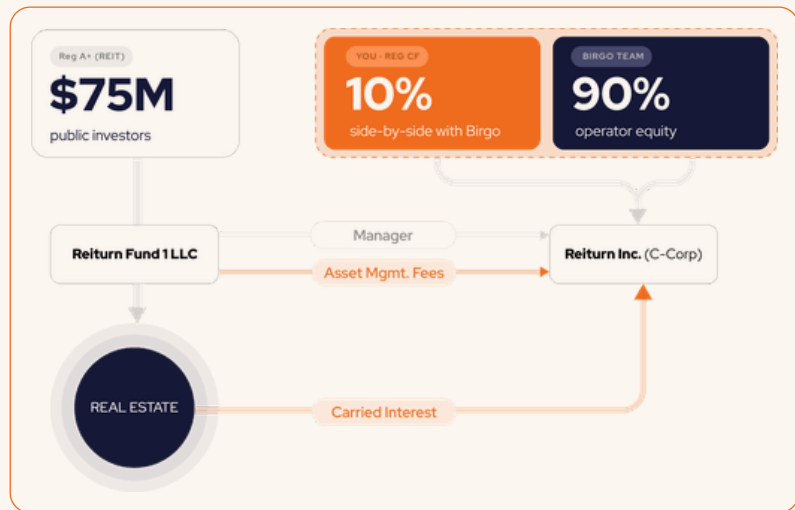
Reg A+ (REIT)
$75M
public investors

YOU · REG CF
10%
side-by-side with Birgo

BIRGO TEAM
90%
operator equity

Reiturn Fund 1 LLC

Manager

Asset Mgmt. Fees

Reiturn Inc. (C-Corp)

REAL ESTATE

Carried Interest